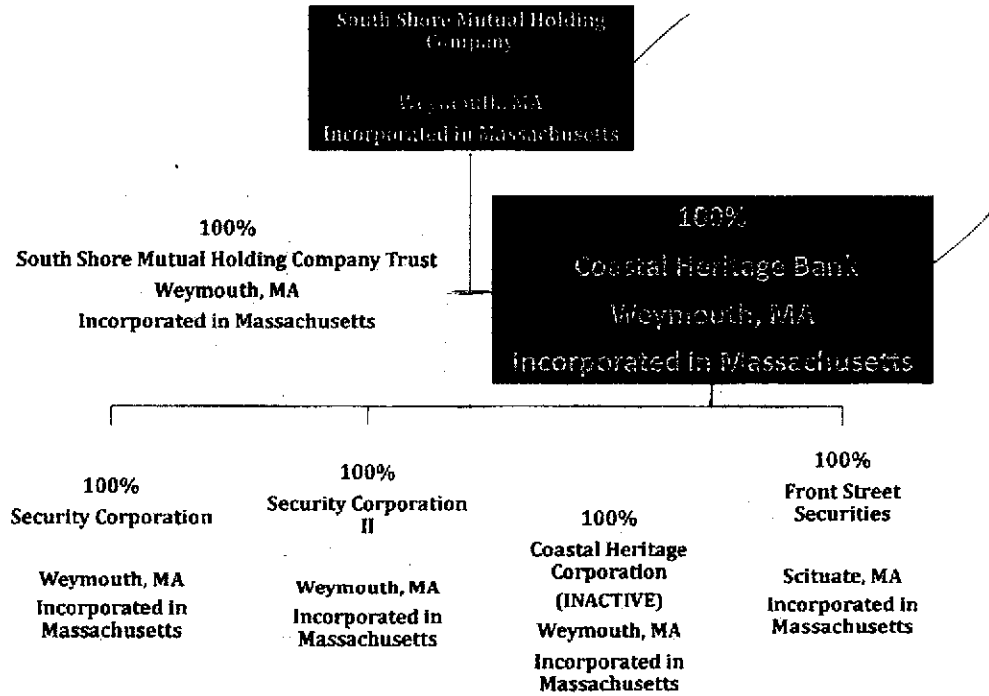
South Shore Mutual Holding Company

Weymouth, MA
Incorporated in Massachusetts

100%
South Shore Mutual Holding Company Trust
Weymouth, MA
Incorporated in Massachusetts

100%
Coastal Heritage Bank
Weymouth, MA
Incorporated in Massachusetts

100%
Security Corporation

Weymouth, MA
Incorporated in Massachusetts

100%
Security Corporation II

Weymouth, MA
Incorporated in Massachusetts

100%
Coastal Heritage Corporation
(INACTIVE)
Weymouth, MA
Incorporated in Massachusetts

100%
Front Street Securities

Scituate, MA
Incorporated in Massachusetts